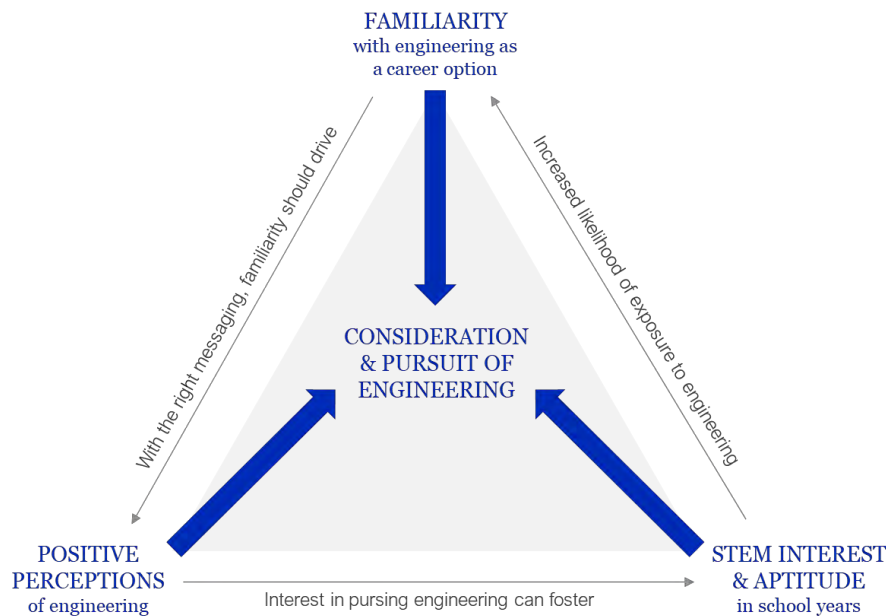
FAMILIARITY
with engineering as a career option

With the right messaging, familiarity should drive

Increased likelihood of exposure to engineering

CONSIDERATION & PURSUIT OF ENGINEERING

POSITIVE PERCEPTIONS
of engineering

Interest in pursing engineering can foster

STEM INTEREST & APTITUDE
in school years